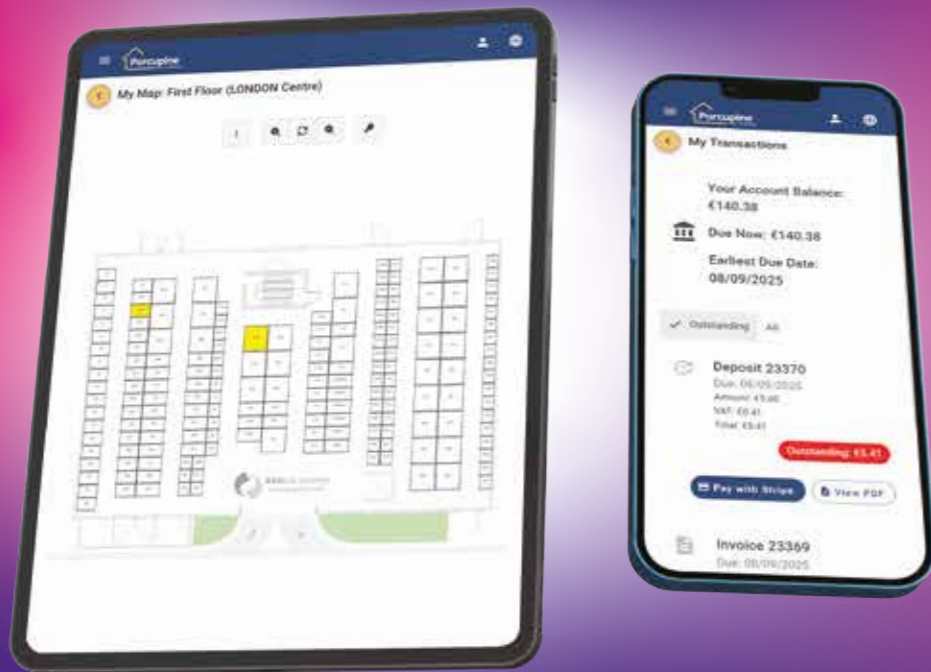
Porcupine

My Map: First Floor (LONDON Centre)

Porcupine

My Transactions

Your Account Balance: €140.38

Due Now: €140.38

Earliest Due Date: 08/09/2025

Outstanding All

Deposit 23370

Due: 08/09/2025

Amount: €5.00

VAT: €0.41

Total: €5.41

Outstanding: €5.41

Pay with Stripe

View PDF

Invoice 23369

Due: 08/09/2025